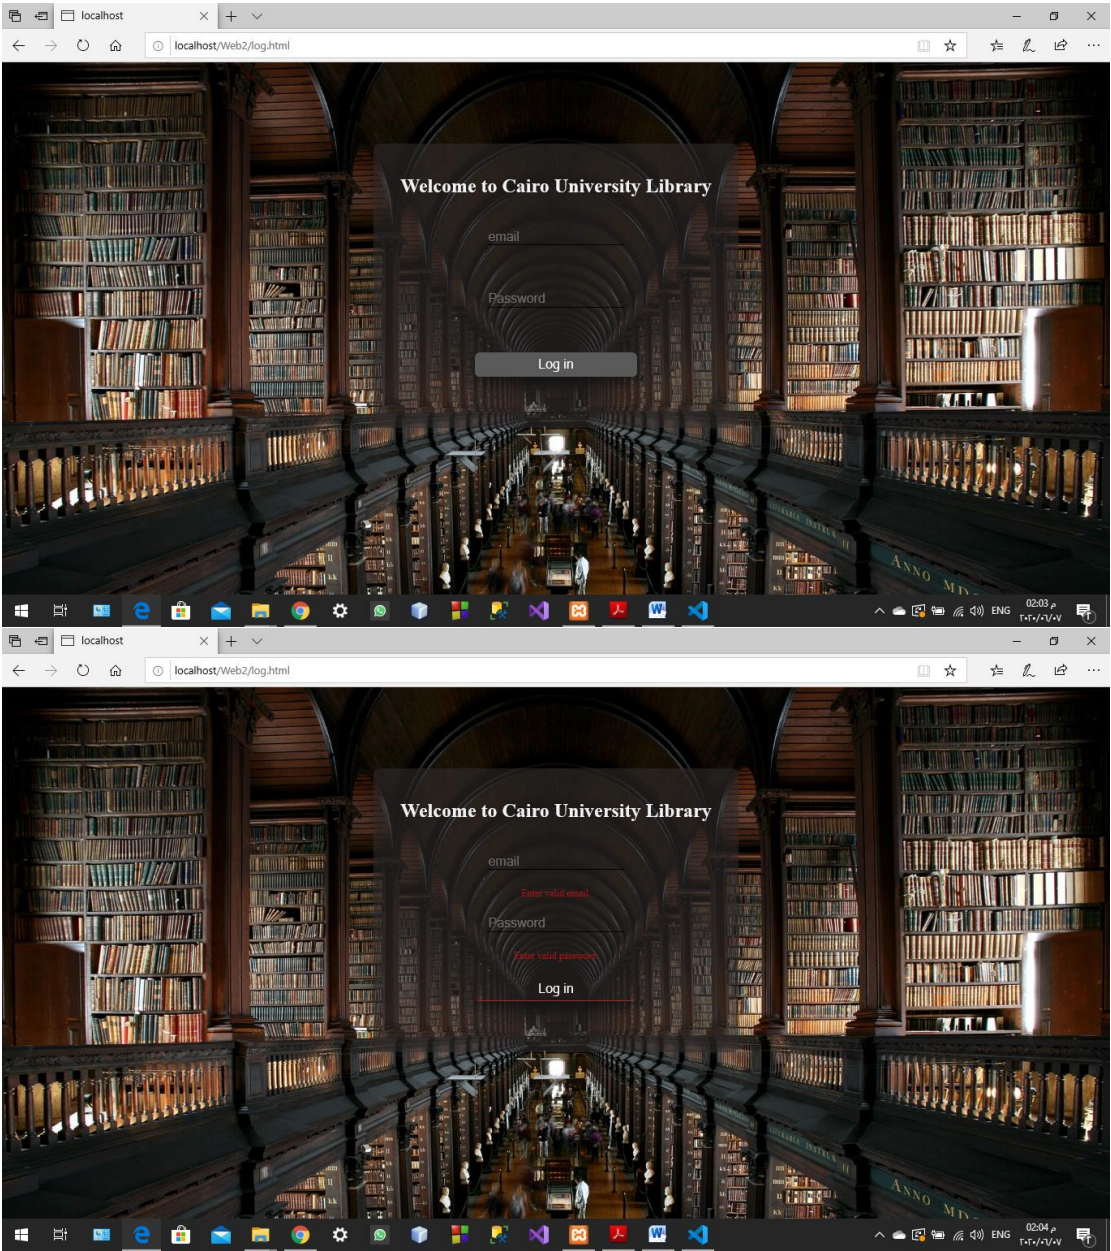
localhost

localhost/Web2/log.html

Welcome to Cairo University Library

email

Password

Log in

ENG 02:03 م
٢٠٢٠/٠٦/٠٧

localhost

localhost/Web2/log.html

Welcome to Cairo University Library

email

Enter valid email.

Password

Enter valid password.

Log in

ENG 02:04 م
٢٠٢٠/٠٦/٠٧